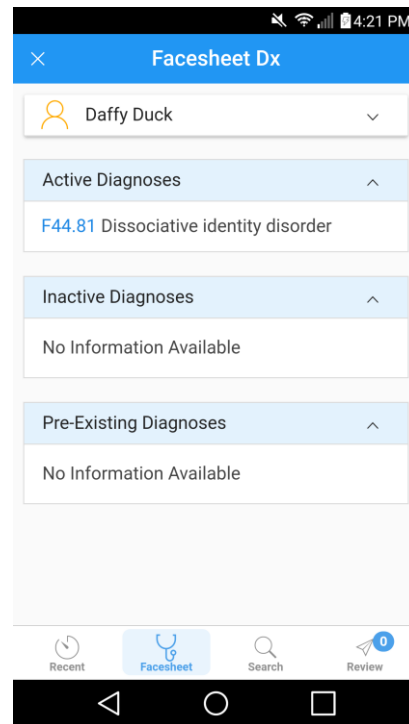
4:21 PM

×

Facesheet Dx

Daffy Duck

Active Diagnoses

F44.81 Dissociative identity disorder

Inactive Diagnoses

No Information Available

Pre-Existing Diagnoses

No Information Available

Recent

Facesheet

Search

0

Review